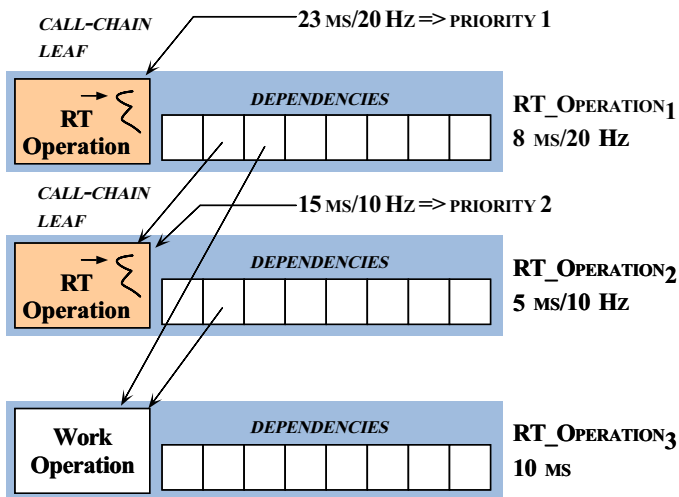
CALL-CHAIN LEAF

23 MS/20 HZ => PRIORITY 1

RT Operation

DEPENDENCIES

RT_OPERATION$_1$
8 MS/20 Hz

CALL-CHAIN LEAF

15 MS/10 HZ => PRIORITY 2

RT Operation

DEPENDENCIES

RT_OPERATION$_2$
5 MS/10 Hz

Work Operation

DEPENDENCIES

RT_OPERATION$_3$
10 MS